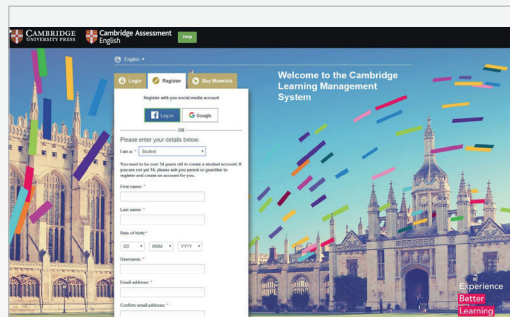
CAMBRIDGE UNIVERSITY PRESS Cambridge Assessment English Help

English

Login Register Buy Materials

Register with your social media account

Log in Google

OR

Please enter your details below:

I am a: * Student

You need to be over 14 years old to create a student account. If you are not yet 16, please ask your parent or guardian to register and create an account for you.

First name: *

Last name: *

Date of birth: *

DD MMM YYYY

Username: *

Email address: *

Confirm email address: *

Welcome to the Cambridge Learning Management System

Experience Better Learning